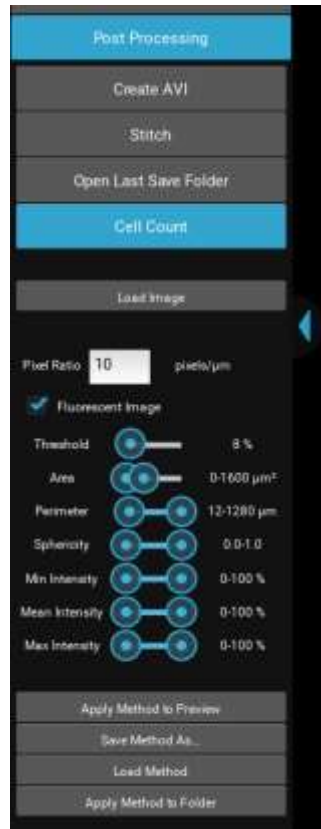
Post Processing

Create AVI

Stitch

Open Last Save Folder

Cell Count

Load Image

Pixel Ratio 10 pixels/µm

Fluorescent Image

Threshold 8 %

Area 0-1600 µm²

Perimeter 12-1280 µm

Sphericity 0.0-1.0

Min Intensity 0-100 %

Mean Intensity 0-100 %

Max Intensity 0-100 %

Apply Method to Preview

Save Method As...

Load Method

Apply Method to Folder